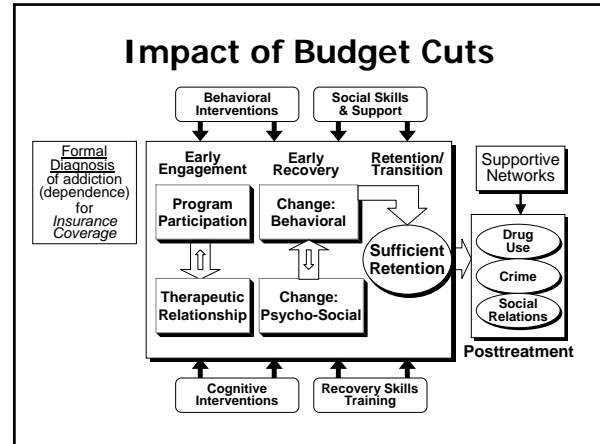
Impact of Budget Cuts

Behavioral Interventions

Social Skills & Support

Formal Diagnosis of addiction (dependence) for *Insurance Coverage*

Early Engagement

Early Recovery

Retention/ Transition

Supportive Networks

Program Participation

Change: Behavioral

Sufficient Retention

Drug Use

Crime

Social Relations

Therapeutic Relationship

Change: Psycho-Social

Posttreatment

Cognitive Interventions

Recovery Skills Training